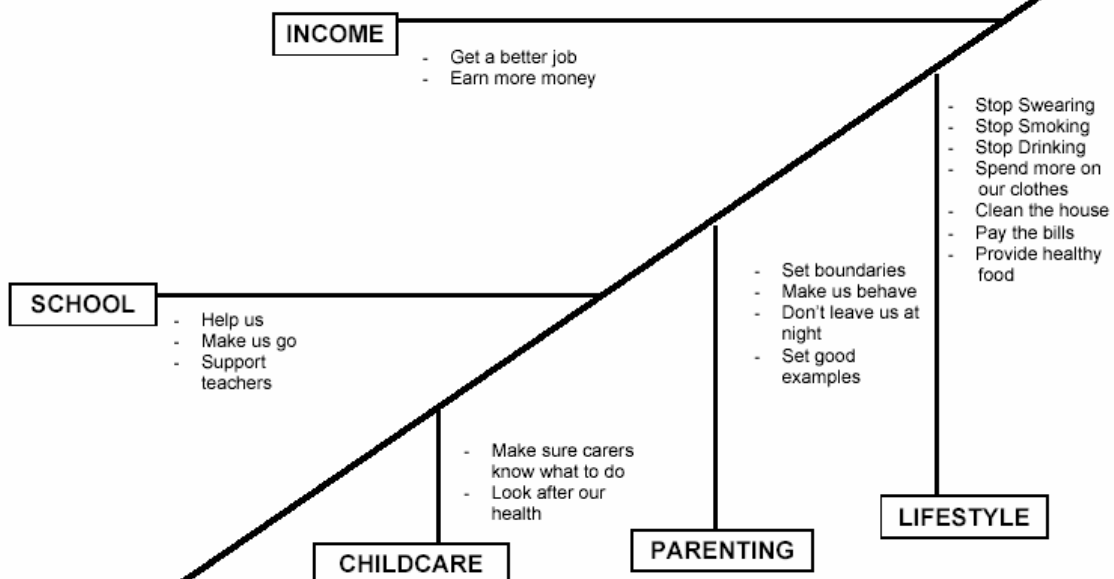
INCOME

- Get a better job
- Earn more money

- Stop Swearing
- Stop Smoking
- Stop Drinking
- Spend more on our clothes
- Clean the house
- Pay the bills
- Provide healthy food

SCHOOL

- Help us
- Make us go
- Support teachers

- Set boundaries
- Make us behave
- Don't leave us at night
- Set good examples

- Make sure carers know what to do
- Look after our health

CHILDCARE

PARENTING

LIFESTYLE